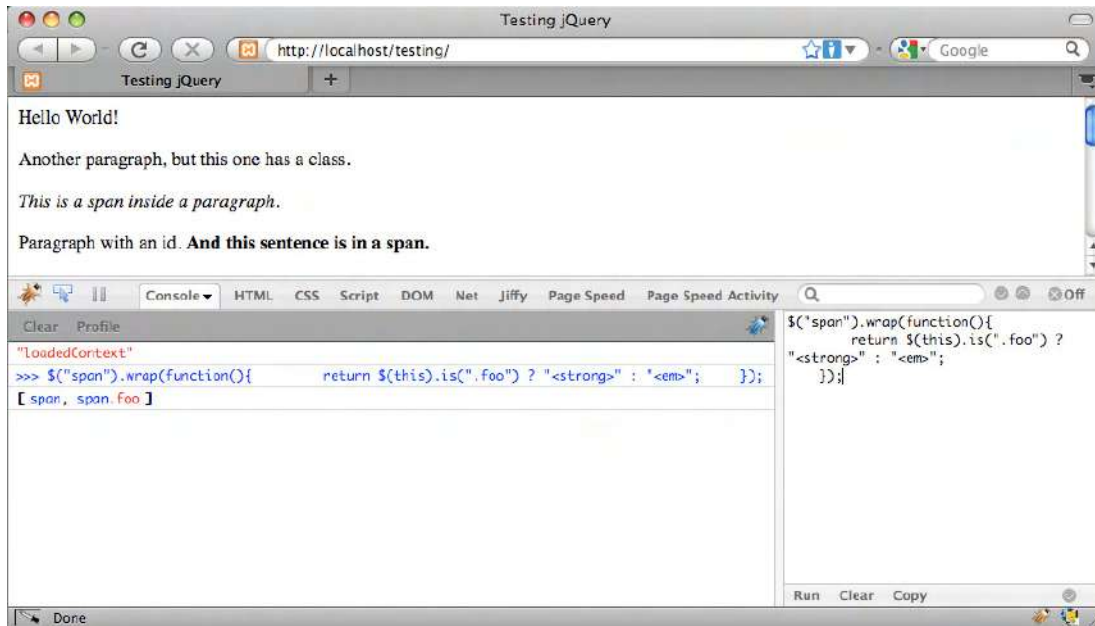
Testing jQuery

http://localhost/testing/

Google

Testing jQuery

+

Hello World!

Another paragraph, but this one has a class.

*This is a span inside a paragraph.*

Paragraph with an id. **And this sentence is in a span.**

Console ▾ HTML CSS Script DOM Net Jiffy Page Speed Page Speed Activity

Off

Clear Profile

"loadedContext"

>>> $("span").wrap(function(){ return $(this).is(".foo") ? "<strong>" : "<em>"; });

[ span, span.foo ]

$("span").wrap(function(){
return $(this).is(".foo") ? "<strong>" : "<em>";
});

Run Clear Copy

Done